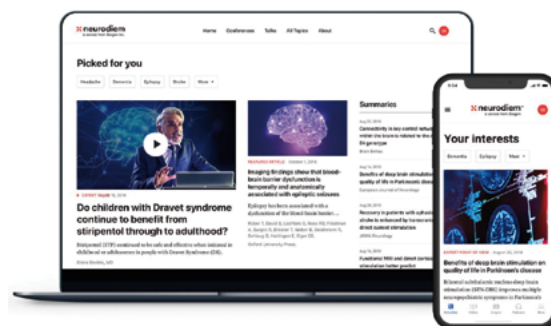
neurodiem
a service from Biogen Inc.

Home Conferences Talks All Topics About

Picked for you

Headache Dementia Epilepsy Stroke More

EXPERT TALKS Aug 15, 2018

Do children with Dravet syndrome continue to benefit from stiripentol through to adulthood?

Stiripentol (STP) continued to be safe and effective when initiated in childhood or adolescence in people with Dravet Syndrome (DS).

Elaine Wirrell, MD

RESEARCH ARTICLE October 1, 2018

Imaging findings show that blood-brain barrier dysfunction is temporally and anatomically associated with epileptic seizures

Epilepsy has been associated with a dysfunction of the blood brain barrier...

Oxford University Press

Summaries

Aug 16, 2018
Connectivity in key central networks within the brain is related to the IB genotype

Aug 15, 2018
Benefits of deep brain stimulation on quality of life in Parkinson's disease

Aug 15, 2018
Recovery in patients with subcortical ... surgery treated with direct cortical stimulation

neurodiem

Your interests

Dementia Epilepsy More

EXPERT POINT OF VIEW

Benefits of deep brain stimulation on quality of life in Parkinson's disease

Bilateral subthalamic nucleus deep brain stimulation (STN-DBS) improves multiple neuropsychiatric symptoms in Parkinson's disease